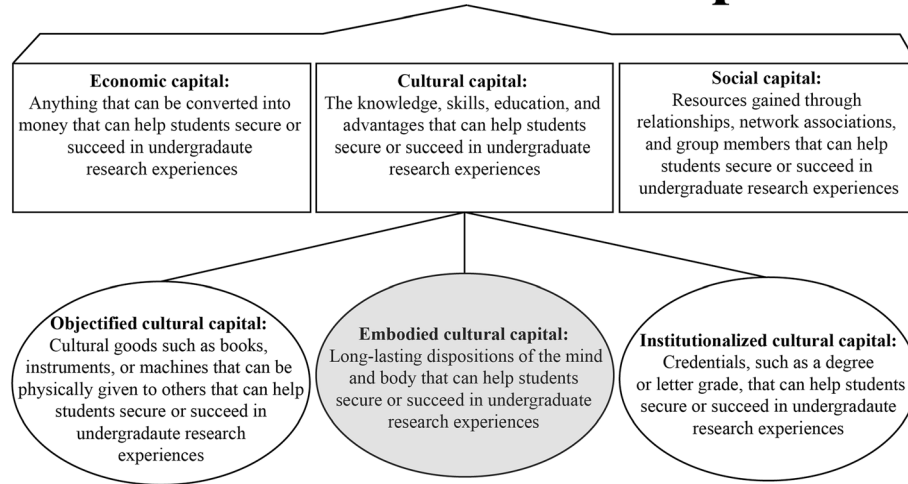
Economic capital:
Anything that can be converted into money that can help students secure or succeed in undergradaute research experiences

Cultural capital:
The knowledge, skills, education, and advantages that can help students secure or succeed in undergradaute research experiences

Social capital:
Resources gained through relationships, network associations, and group members that can help students secure or succeed in undergradaute research experiences

Objectified cultural capital:
Cultural goods such as books, instruments, or machines that can be physically given to others that can help students secure or succeed in undergradaute research experiences

Embodied cultural capital:
Long-lasting dispositions of the mind and body that can help students secure or succeed in undergradaute research experiences

Institutionalized cultural capital:
Credentials, such as a degree or letter grade, that can help students secure or succeed in undergradaute research experiences